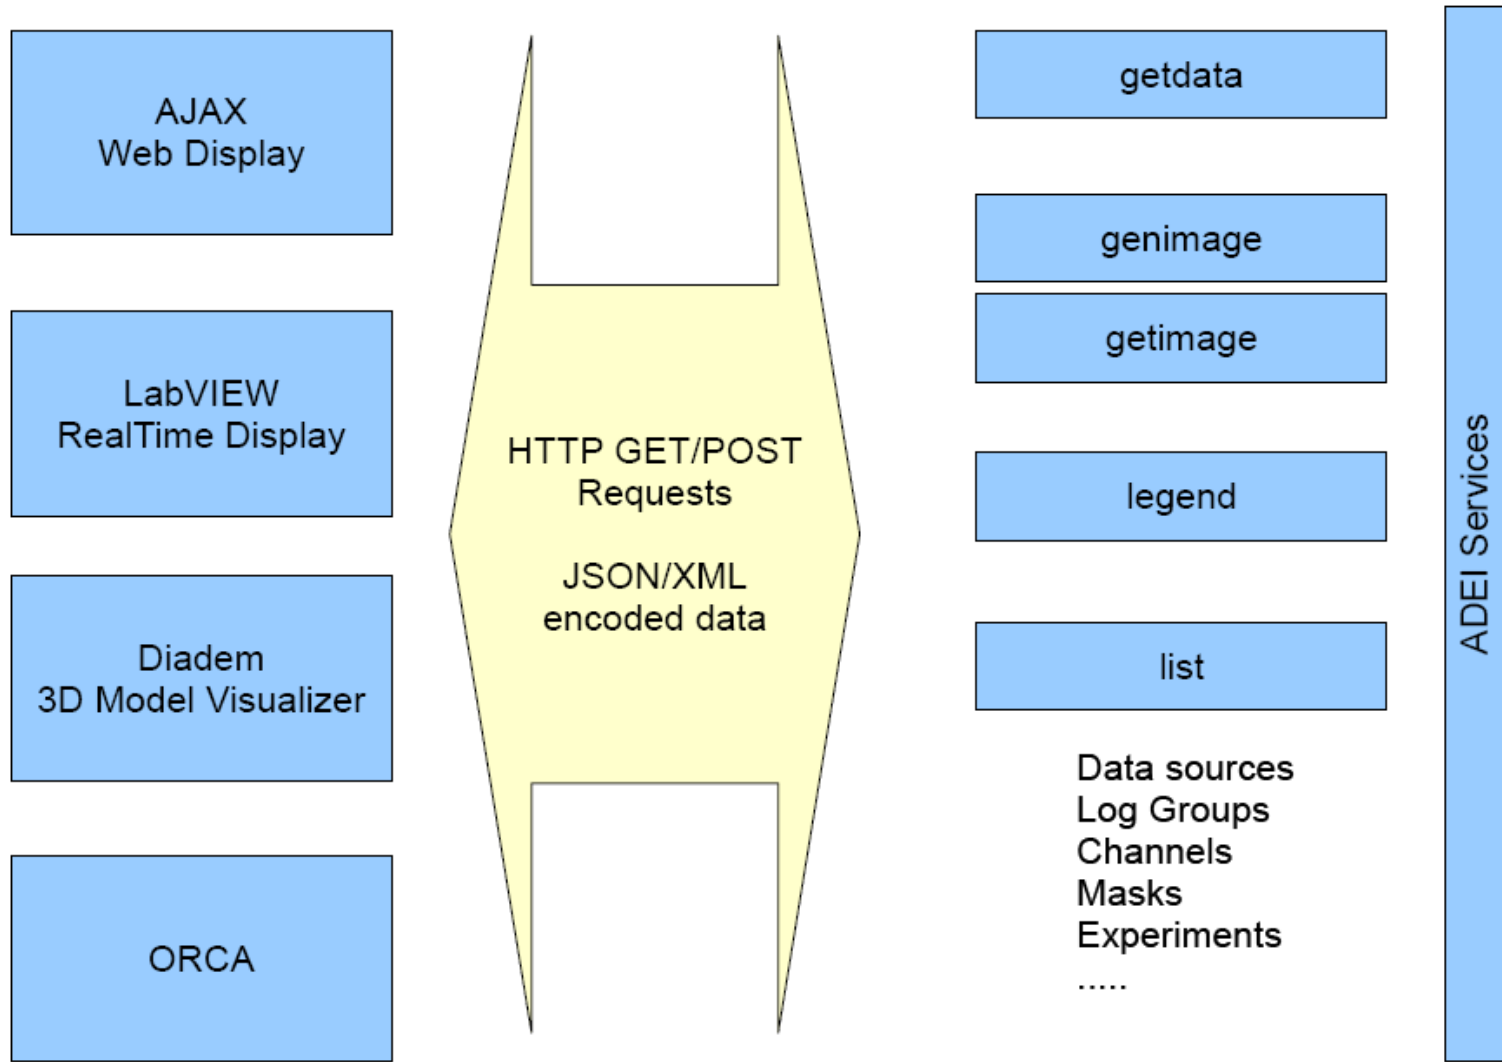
AJAX
Web Display

LabVIEW
RealTime Display

Diadem
3D Model Visualizer

ORCA

HTTP GET/POST
Requests

JSON/XML
encoded data

getdata

genimage

getimage

legend

list

Data sources
Log Groups
Channels
Masks
Experiments
.....

ADEI Services